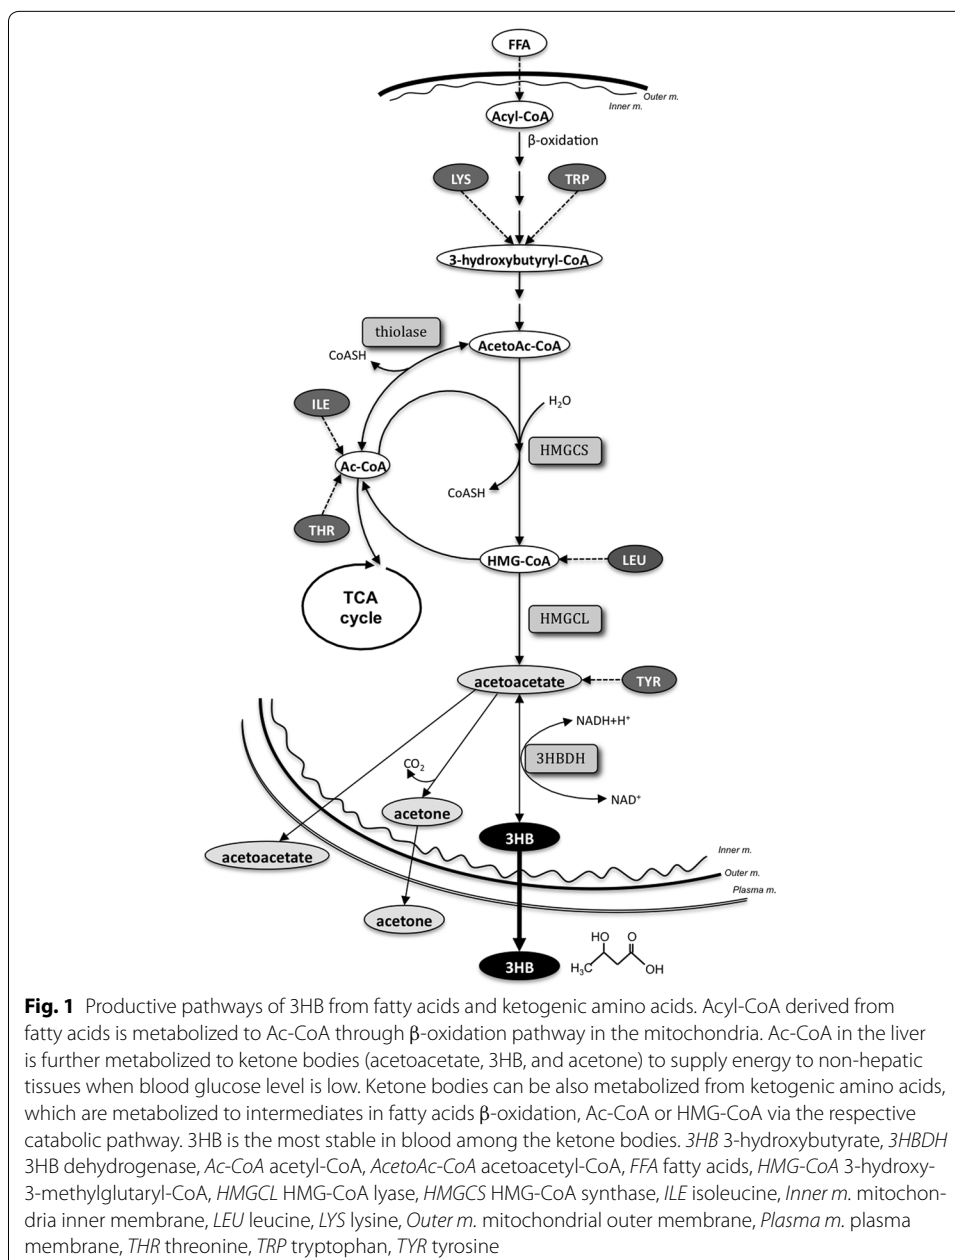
FFA

Outer m.
Inner m.

Acyl-CoA
β-oxidation

LYS
TRP

3-hydroxybutyryl-CoA

thiolase
CoASH
AcetoAc-CoA

ILE
$H_2O$
Ac-CoA
HMGCS
CoASH
THR
HMG-CoA
LEU

TCA cycle

HMGCL

acetoacetate
TYR

NADH+H$^+$
3HBDH
$CO_2$
NAD$^+$
acetone
3HB
acetoacetate
Inner m.
Outer m.
Plasma m.
acetone

3HB
HO O
$H_3C$ OH

**Fig. 1** Productive pathways of 3HB from fatty acids and ketogenic amino acids. Acyl-CoA derived from fatty acids is metabolized to Ac-CoA through β-oxidation pathway in the mitochondria. Ac-CoA in the liver is further metabolized to ketone bodies (acetoacetate, 3HB, and acetone) to supply energy to non-hepatic tissues when blood glucose level is low. Ketone bodies can be also metabolized from ketogenic amino acids, which are metabolized to intermediates in fatty acids β-oxidation, Ac-CoA or HMG-CoA via the respective catabolic pathway. 3HB is the most stable in blood among the ketone bodies. *3HB* 3-hydroxybutyrate, *3HBDH* 3HB dehydrogenase, *Ac-CoA* acetyl-CoA, *AcetoAc-CoA* acetoacetyl-CoA, *FFA* fatty acids, *HMG-CoA* 3-hydroxy-3-methylglutaryl-CoA, *HMGCL* HMG-CoA lyase, *HMGCS* HMG-CoA synthase, *ILE* isoleucine, *Inner m.* mitochondria inner membrane, *LEU* leucine, *LYS* lysine, *Outer m.* mitochondrial outer membrane, *Plasma m.* plasma membrane, *THR* threonine, *TRP* tryptophan, *TYR* tyrosine